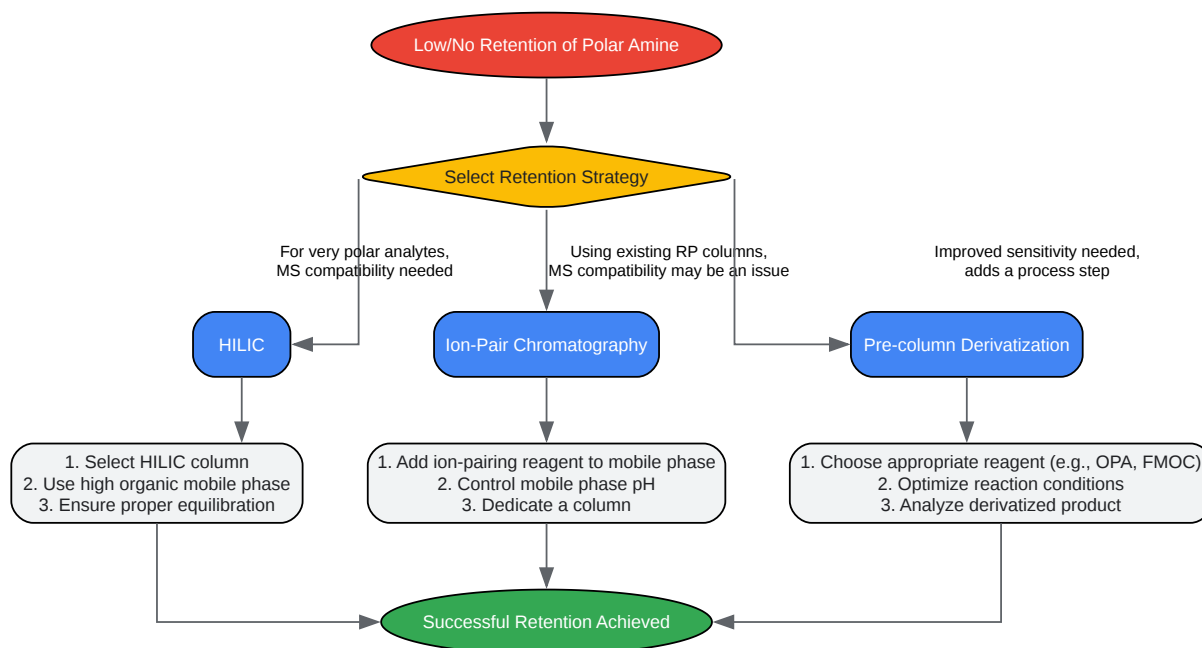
Low/No Retention of Polar Amine

Select Retention Strategy

For very polar analytes, MS compatibility needed

Using existing RP columns, MS compatibility may be an issue

Improved sensitivity needed, adds a process step

HILIC

Ion-Pair Chromatography

Pre-column Derivatization

1. Select HILIC column
2. Use high organic mobile phase
3. Ensure proper equilibration

1. Add ion-pairing reagent to mobile phase
2. Control mobile phase pH
3. Dedicate a column

1. Choose appropriate reagent (e.g., OPA, FMOC)
2. Optimize reaction conditions
3. Analyze derivatized product

Successful Retention Achieved